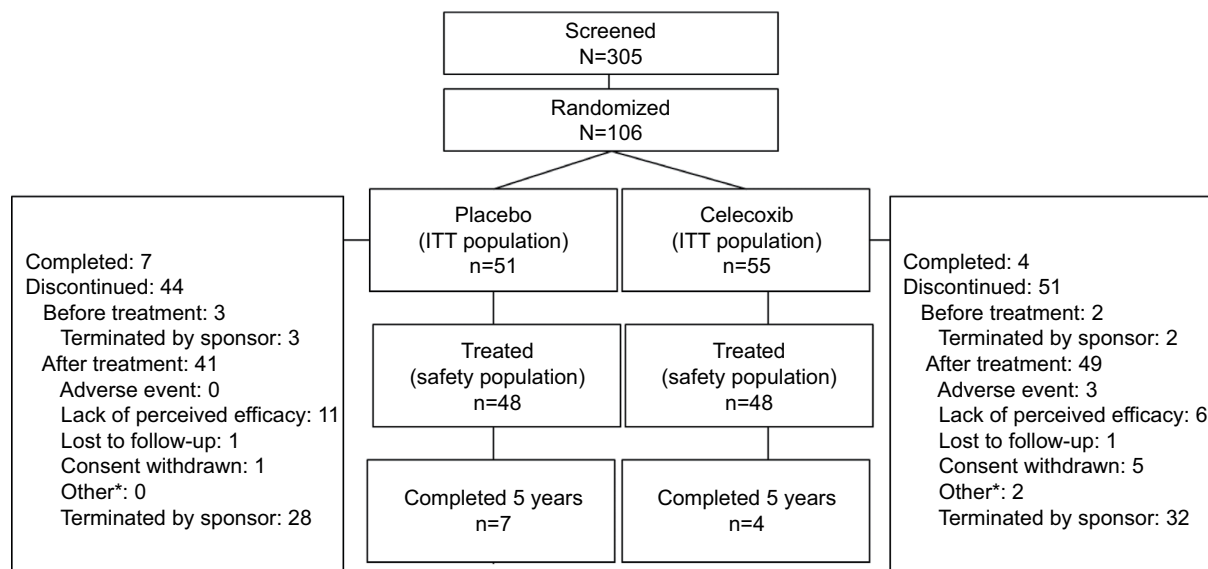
Screened
N=305

Randomized
N=106

Completed: 7
Discontinued: 44
Before treatment: 3
Terminated by sponsor: 3
After treatment: 41
Adverse event: 0
Lack of perceived efficacy: 11
Lost to follow-up: 1
Consent withdrawn: 1
Other*: 0
Terminated by sponsor: 28

Placebo
(ITT population)
n=51

Treated
(safety population)
n=48

Completed 5 years
n=7

Celecoxib
(ITT population)
n=55

Treated
(safety population)
n=48

Completed 5 years
n=4

Completed: 4
Discontinued: 51
Before treatment: 2
Terminated by sponsor: 2
After treatment: 49
Adverse event: 3
Lack of perceived efficacy: 6
Lost to follow-up: 1
Consent withdrawn: 5
Other*: 2
Terminated by sponsor: 32